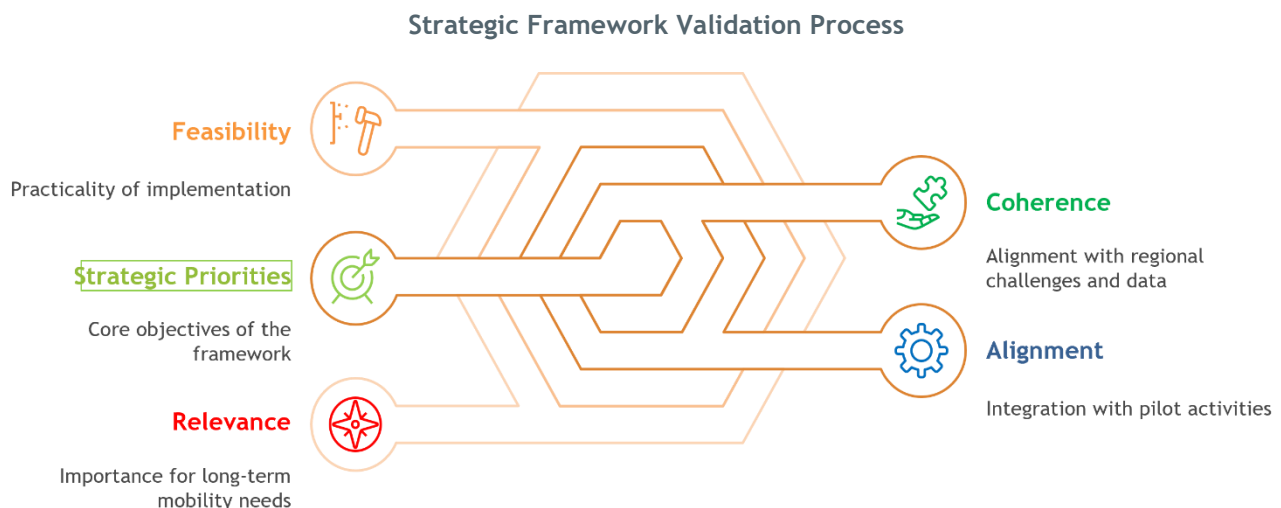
Strategic Framework Validation Process

Feasibility

Practicality of implementation

Strategic Priorities

Core objectives of the framework

Relevance

Importance for long-term mobility needs

Coherence

Alignment with regional challenges and data

Alignment

Integration with pilot activities